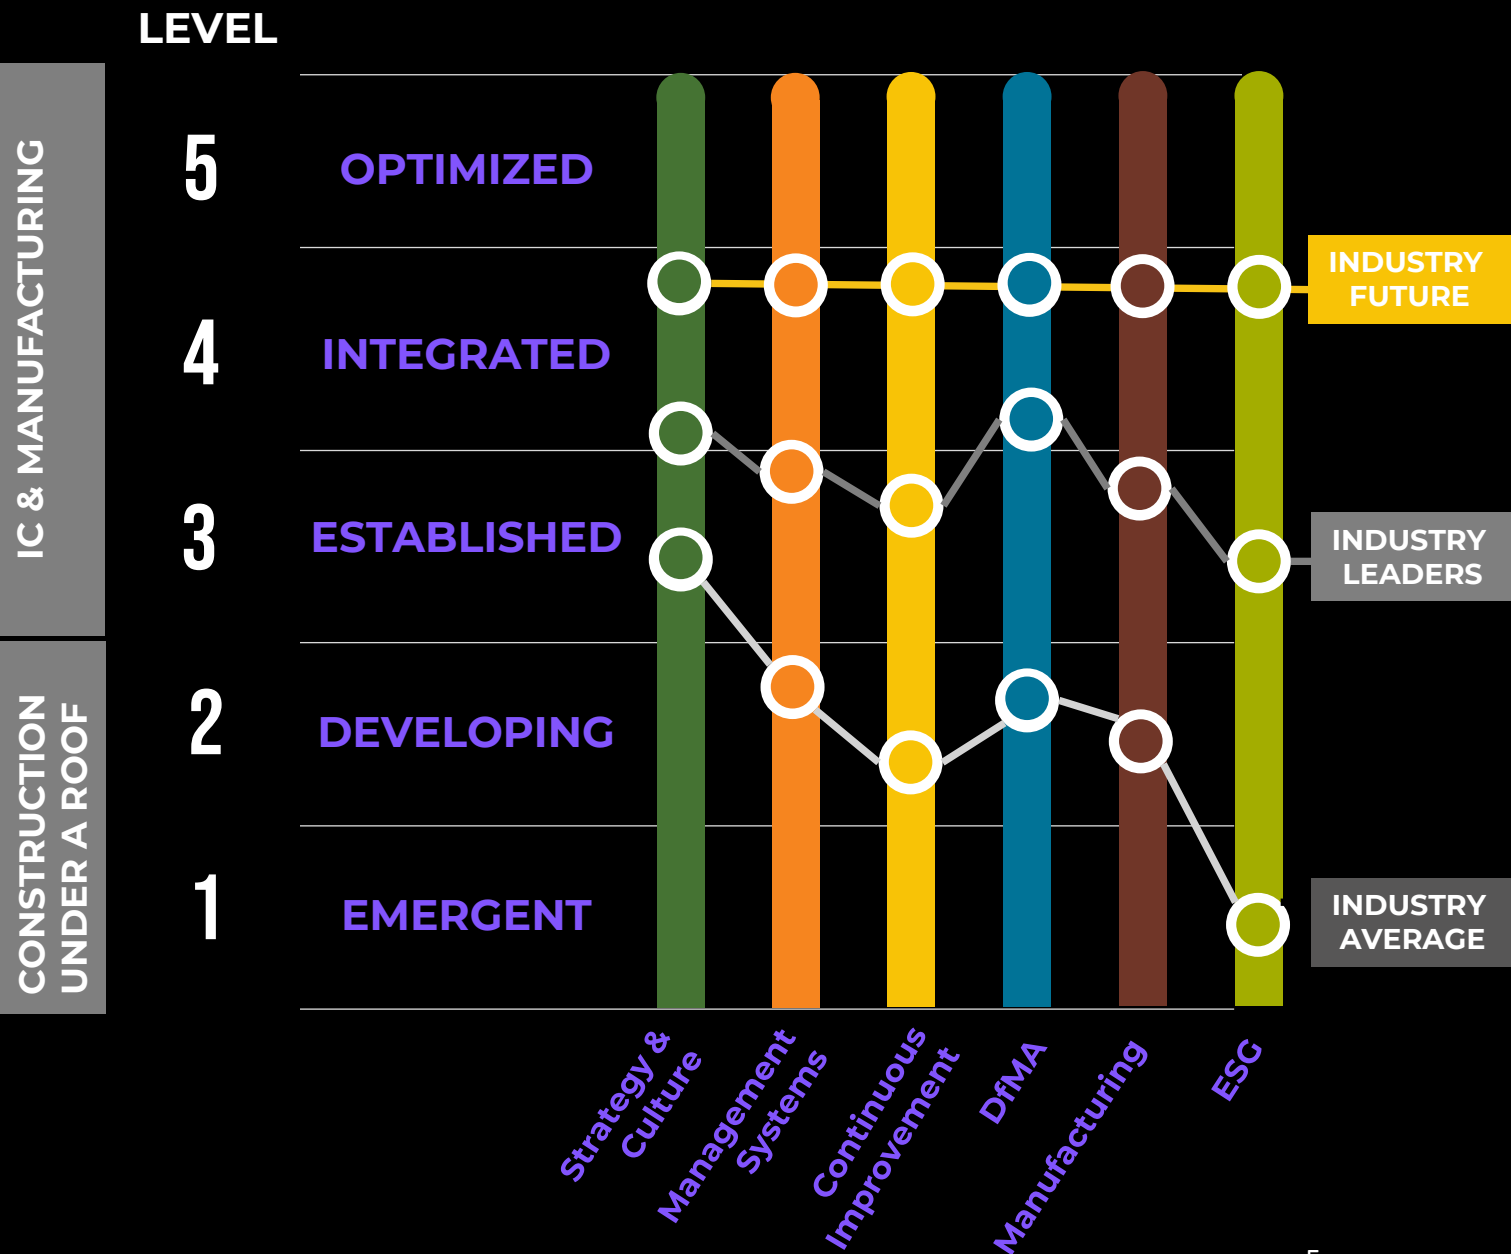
LEVEL

IC & MANUFACTURING

CONSTRUCTION UNDER A ROOF

5 OPTIMIZED

4 INTEGRATED

3 ESTABLISHED

2 DEVELOPING

1 EMERGENT

INDUSTRY FUTURE

INDUSTRY LEADERS

INDUSTRY AVERAGE

Strategy & Culture

Management Systems

Continuous Improvement

DfMA

Manufacturing

ESG